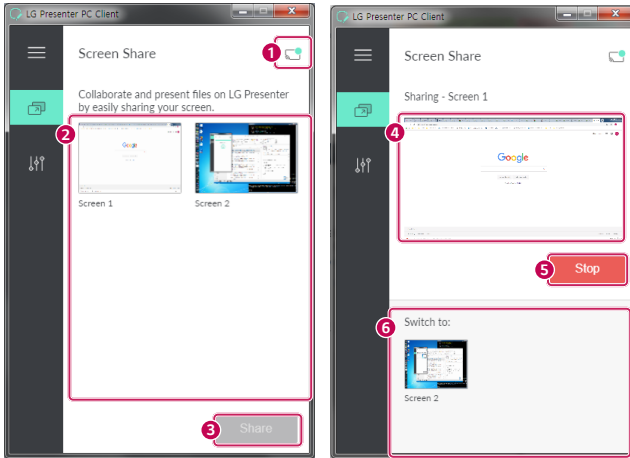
LG Presenter PC Client

Screen Share

1

Collaborate and present files on LG Presenter by easily sharing your screen.

2

Google

Screen 1

Screen 2

3

Share

LG Presenter PC Client

Screen Share

Sharing - Screen 1

4

Google

5

Stop

6

Switch to:

Screen 2